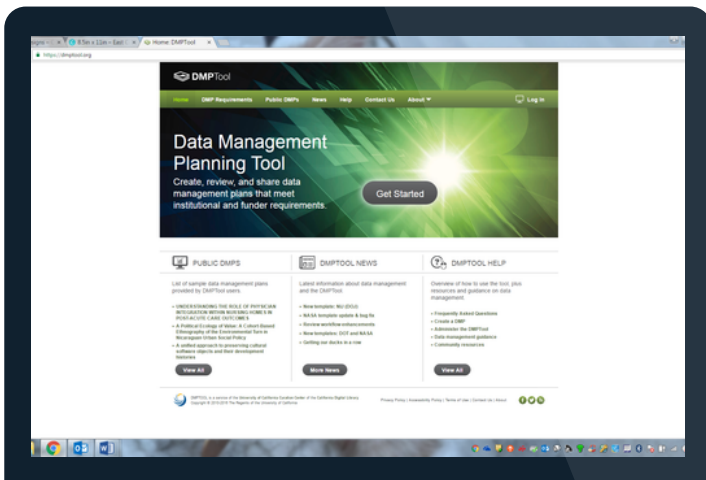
Home: DMPTool
https://dmptool.org

DMPTool

Home DMP Requirements Public DMPs News Help Contact Us About Log In

Data Management Planning Tool

Create, review, and share data management plans that meet institutional and funder requirements.

Get Started

PUBLIC DMPS

List of sample data management plans provided by DMPTool users.

UNDERSTANDING THE ROLE OF PHYSICIAN INTEGRATION WITHIN NURSING HOMES IN POST-ACUTE CARE OUTCOMES

A Political Ecology of Value: A Cohort-Based Ethnography of the Environmental Turn in Nicaraguan Urban Social Policy

A unified approach to preserving cultural software objects and their development histories

View All

DMPTOOL NEWS

Latest information about data management and the DMPTool.

New template: NIJ (DOJ)

NASA template update & bug fix

Review workflow enhancements

New templates: DOT and NASA

Getting our ducks in a row

More News

DMPTOOL HELP

Overview of how to use the tool, plus resources and guidance on data management.

Frequently Asked Questions

Create a DMP

Administer the DMPTool

Data management guidance

Community resources

View All

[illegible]

Privacy Policy | Accessibility Policy | Terms of Use | Contact Us | Status